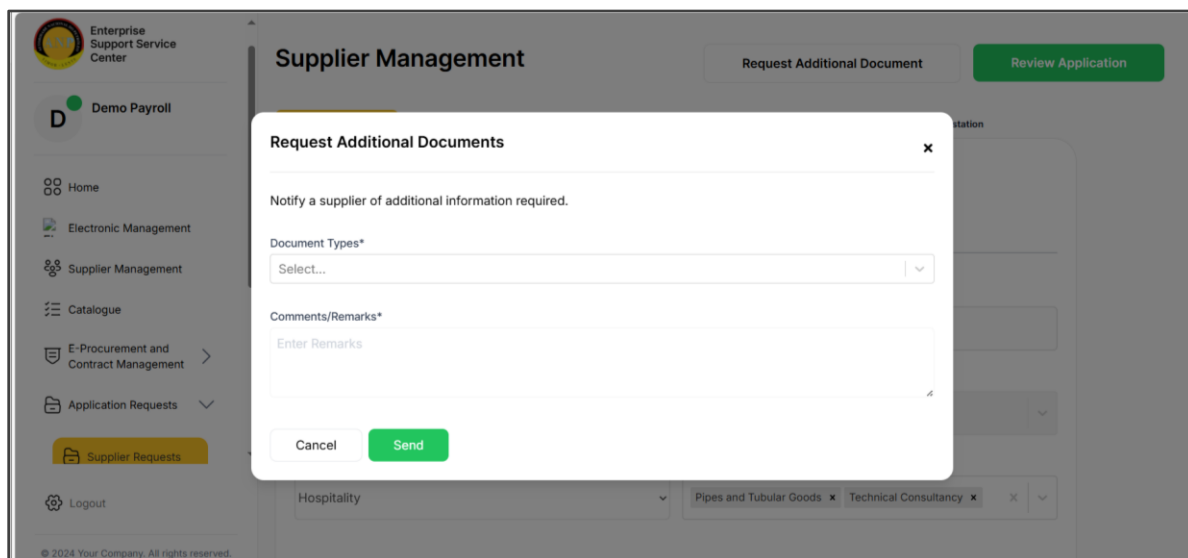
Enterprise Support Service Center

Demo Payroll

D

Home

Electronic Management

Supplier Management

Catalogue

E-Procurement and Contract Management

Application Requests

Supplier Requests

Logout

© 2024 Your Company. All rights reserved.

Supplier Management

Request Additional Document

Review Application

station

Request Additional Documents

×

Notify a supplier of additional information required.

Document Types*

Select...

Comments/Remarks*

Enter Remarks

Cancel

Send

Hospitality

Pipes and Tubular Goods ×

Technical Consultancy ×

×